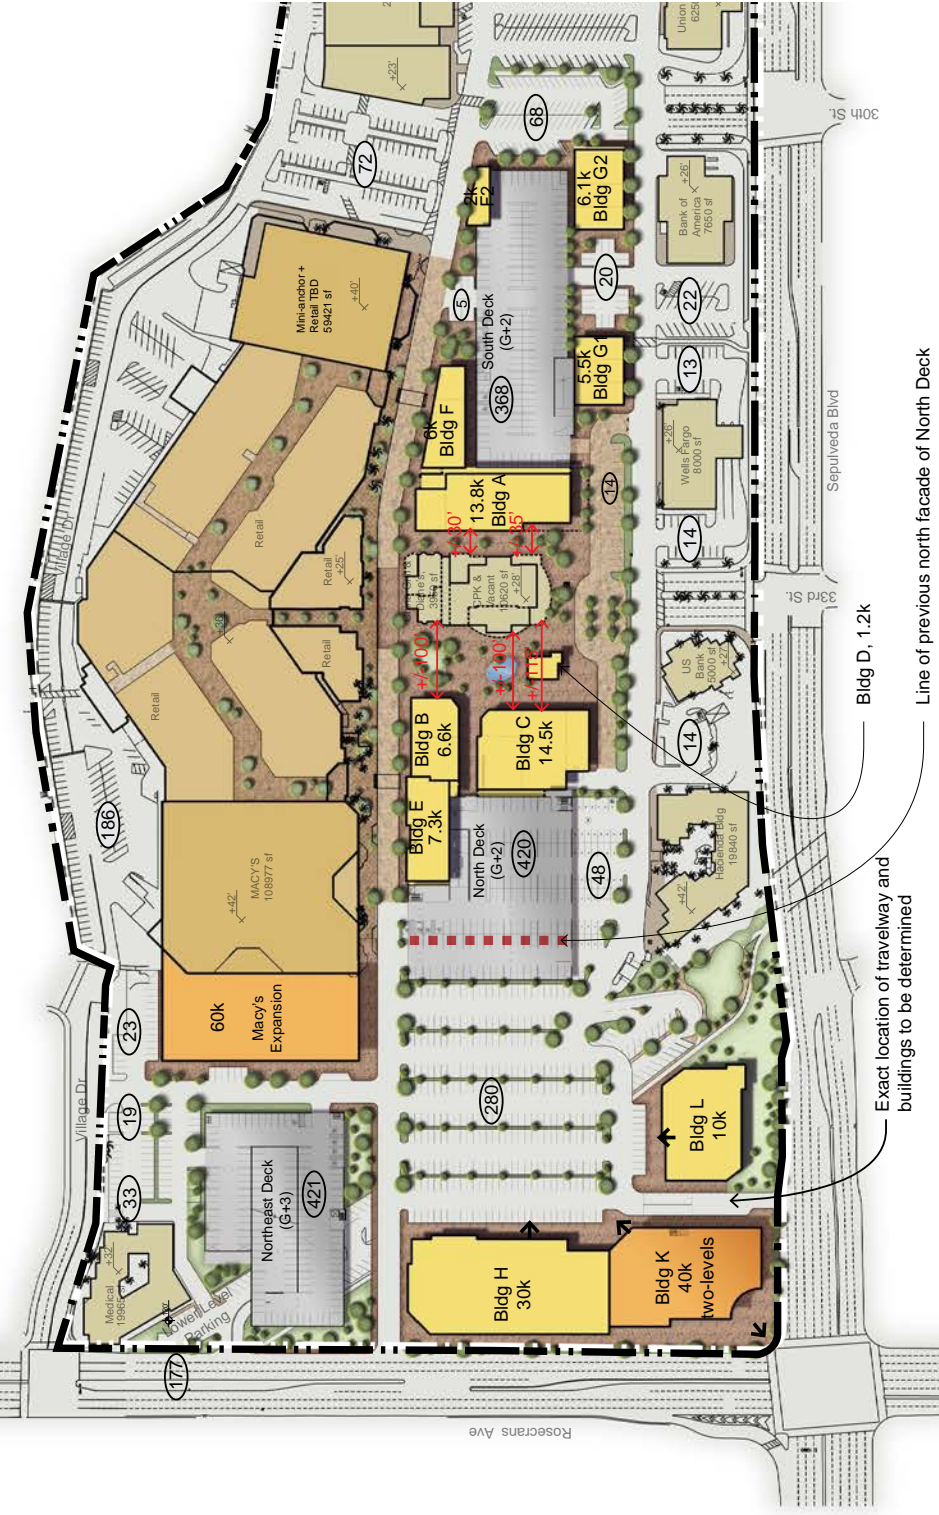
Union 625
+23'
72
68
30th St.
Mini-anchor + Retail TBD 59421 sf
+40'
2k F2
6.1k Bldg G2
Bank of America 7650 sf
+26'
20
22
5
South Deck (G+2)
368
5.5k Bldg G1
13
6k Bldg F
Wells Fargo 8000 sf
+26'
Sepulveda Blvd
Retail
Village Dr
13.8k Bldg A
+/-30'
+/-35'
14
14
Retail +25'
CPK & Vacant 6620 sf +28'
+36'
Retail
+/-100'
+/-100'
+/-115'
33rd St.
US Bank 5000 sf +27'
Bldg D, 1.2k
Line of previous north facade of North Deck
Retail
Bldg B 6.6k
Bldg C 14.5k
14
186
Bldg E 7.3k
North Deck (G+2)
420
Hacienda Bldg 19840 sf
+42'
MACY'S 108977 sf
+42'
48
60k Macy's Expansion
23
Exact location of travelway and buildings to be determined
Village Dr
19
280
Bldg L 10k
33
Northeast Deck (G+3)
421
Medical 19965
+32'
Lower Level Parking
Bldg H 30k
Bldg K 40k two-levels
177
Rosecrans Ave